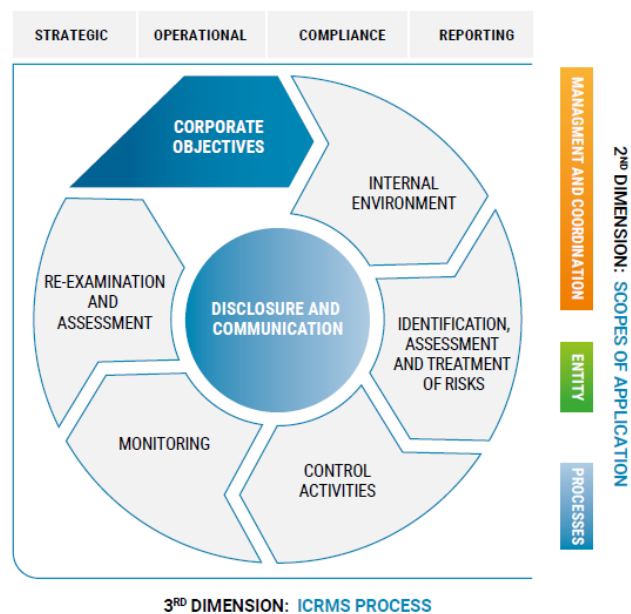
STRATEGIC | OPERATIONAL | COMPLIANCE | REPORTING

CORPORATE OBJECTIVES

INTERNAL ENVIRONMENT

IDENTIFICATION, ASSESSMENT AND TREATMENT OF RISKS

CONTROL ACTIVITIES

MONITORING

RE-EXAMINATION AND ASSESSMENT

DISCLOSURE AND COMMUNICATION

MANAGMENT AND COORDINATION

ENTITY

PROCESSES

2ND DIMENSION: SCOPES OF APPLICATION

3RD DIMENSION: ICRMS PROCESS